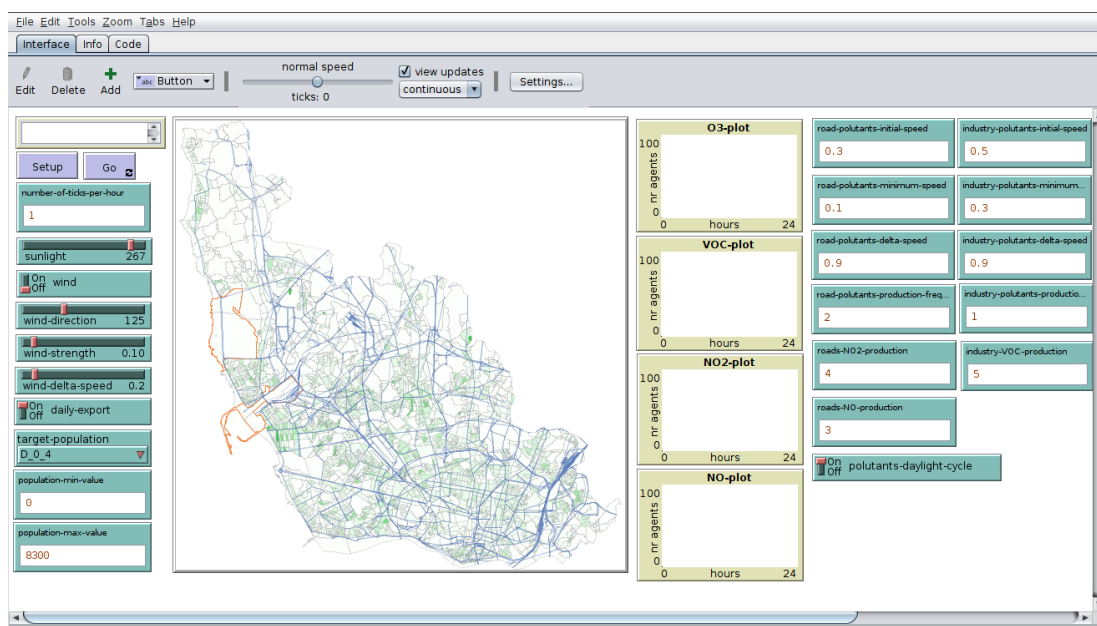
File Edit Tools Zoom Tabs Help

Interface Info Code

Edit Delete Add Button normal speed ticks: 0 view updates continuous Settings...

Setup Go

number-of-ticks-per-hour
1

sunlight 267

On Off wind

wind-direction 125

wind-strength 0.10

wind-delta-speed 0.2

On Off daily-export

target-population
D_0_4

population-min-value
0

population-max-value
8300

O3-plot
100 nr agents 0 0 hours 24

VOC-plot
100 nr agents 0 0 hours 24

NO2-plot
100 nr agents 0 0 hours 24

NO-plot
100 nr agents 0 0 hours 24

road-polutants-initial-speed
0.3

industry-polutants-initial-speed
0.5

road-polutants-minimum-speed
0.1

industry-polutants-minimum...
0.3

road-polutants-delta-speed
0.9

industry-polutants-delta-speed
0.9

road-polutants-production-freq...
2

industry-polutants-productio...
1

roads-NO2-production
4

industry-VOC-production
5

roads-NO-production
3

On Off polutants-daylight-cycle